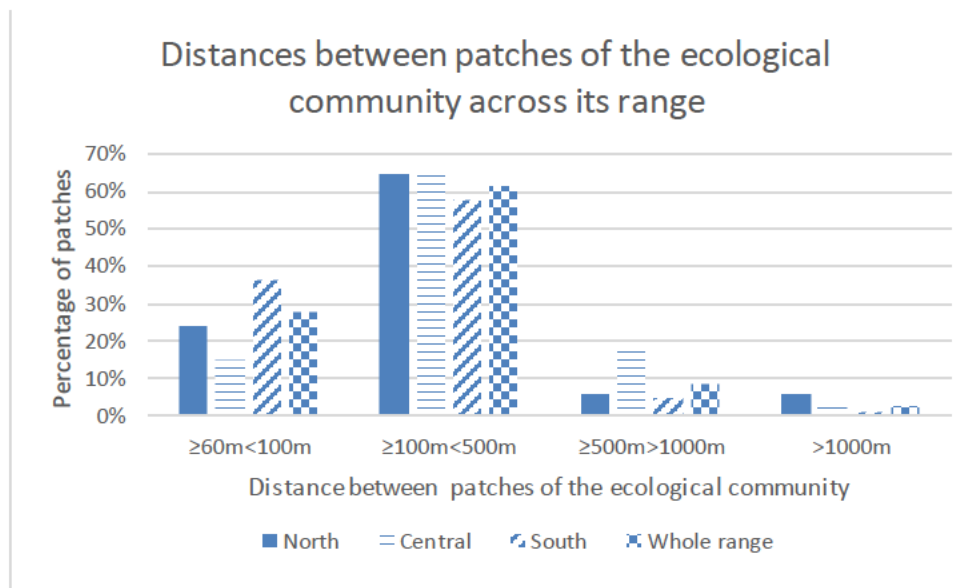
Distances between patches of the ecological community across its range

Percentage of patches

70%
60%
50%
40%
30%
20%
10%
0%

≥60m<100m
≥100m<500m
≥500m>1000m
>1000m

Distance between patches of the ecological community

North
Central
South
Whole range